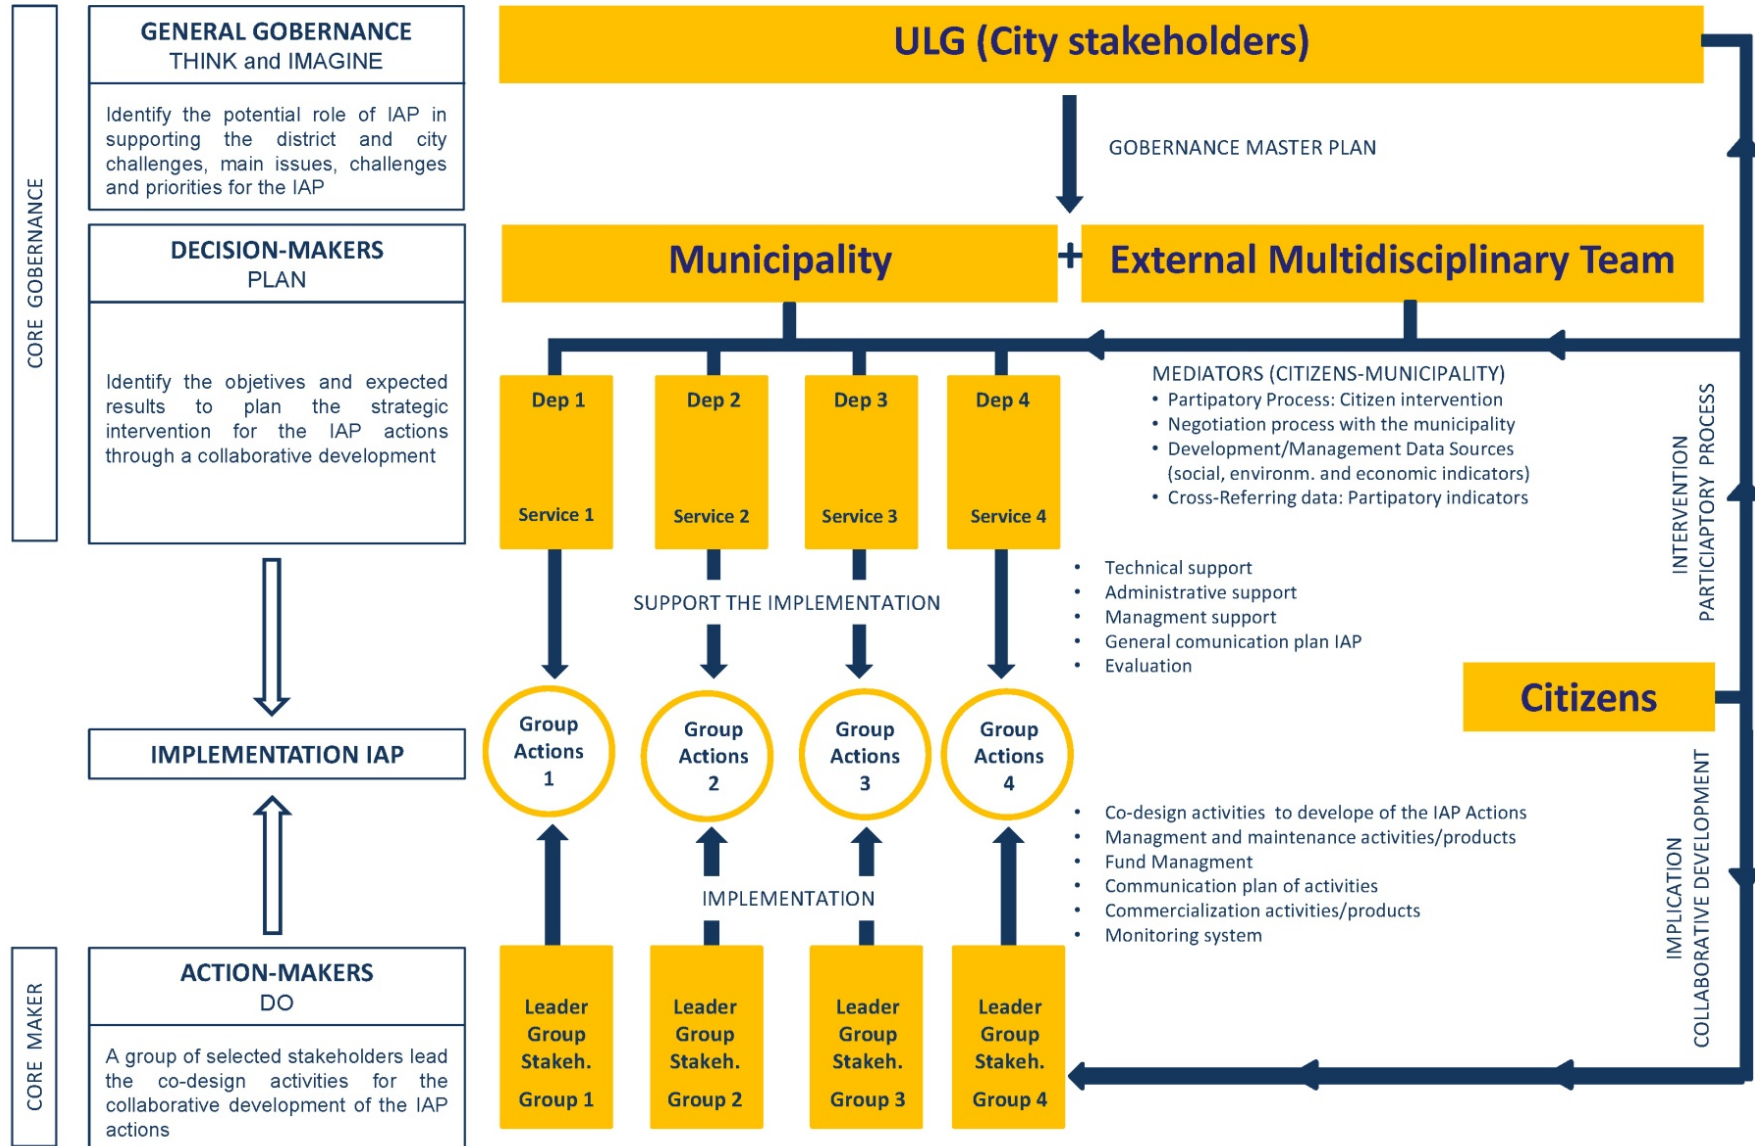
CORE GOBERNANCE

GENERAL GOBERNANCE
THINK and IMAGINE

Identify the potential role of IAP in supporting the district and city challenges, main issues, challenges and priorities for the IAP

DECISION-MAKERS
PLAN

Identify the objetives and expected results to plan the strategic intervention for the IAP actions through a collaborative development

IMPLEMENTATION IAP

CORE MAKER

ACTION-MAKERS
DO

A group of selected stakeholders lead the co-design activities for the collaborative development of the IAP actions

ULG (City stakeholders)

GOBERNANCE MASTER PLAN

Municipality + External Multidisciplinary Team

MEDIATORS (CITIZENS-MUNICIPALITY)
• Partipatory Process: Citizen intervention
• Negotiation process with the municipality
• Development/Management Data Sources (social, environm. and economic indicators)
• Cross-Referring data: Partipatory indicators

Dep 1 Service 1

Dep 2 Service 2

Dep 3 Service 3

Dep 4 Service 4

SUPPORT THE IMPLEMENTATION

• Technical support
• Administrative support
• Managment support
• General comunication plan IAP
• Evaluation

INTERVENTION PARTICIAPTORY PROCESS

Citizens

Group Actions 1

Group Actions 2

Group Actions 3

Group Actions 4

• Co-design activities to develope of the IAP Actions
• Managment and maintenance activities/products
• Fund Managment
• Communication plan of activities
• Commercialization activities/products
• Monitoring system

IMPLEMENTATION

IMPLICATION COLLABORATIVE DEVELOPMENT

Leader Group Stakeh. Group 1

Leader Group Stakeh. Group 2

Leader Group Stakeh. Group 3

Leader Group Stakeh. Group 4